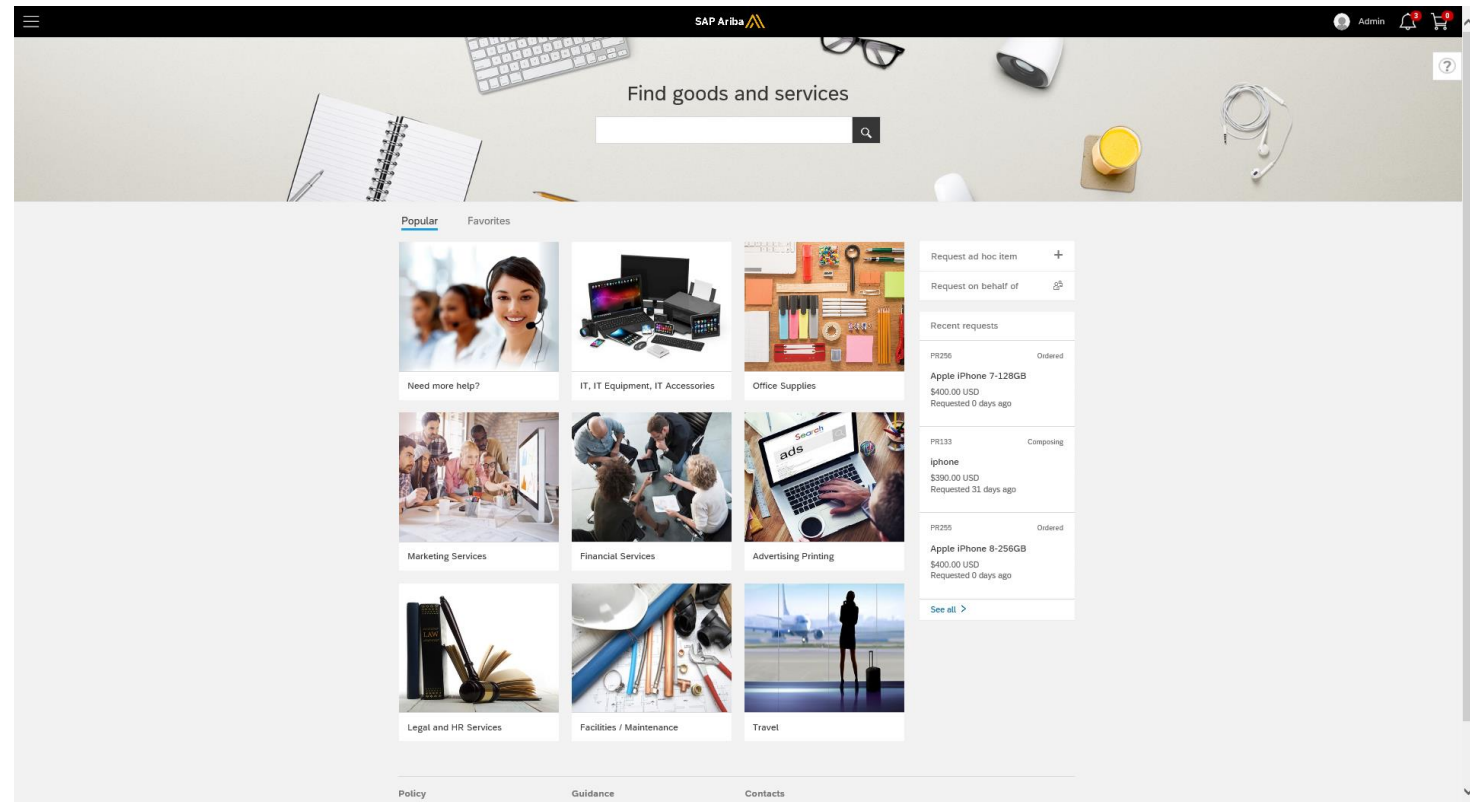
SAP Ariba

Admin 3 0

Find goods and services

Popular Favorites

Need more help?

IT, IT Equipment, IT Accessories

Office Supplies

Marketing Services

Financial Services

Search
ads

Advertising Printing

LAW

Legal and HR Services

Facilities / Maintenance

Travel

Request ad hoc item +

Request on behalf of

Recent requests

PR256 Ordered
Apple iPhone 7-128GB
$400.00 USD
Requested 0 days ago

PR133 Composing
iphone
$390.00 USD
Requested 31 days ago

PR255 Ordered
Apple iPhone 8-256GB
$400.00 USD
Requested 0 days ago

See all >

Policy Guidance Contacts